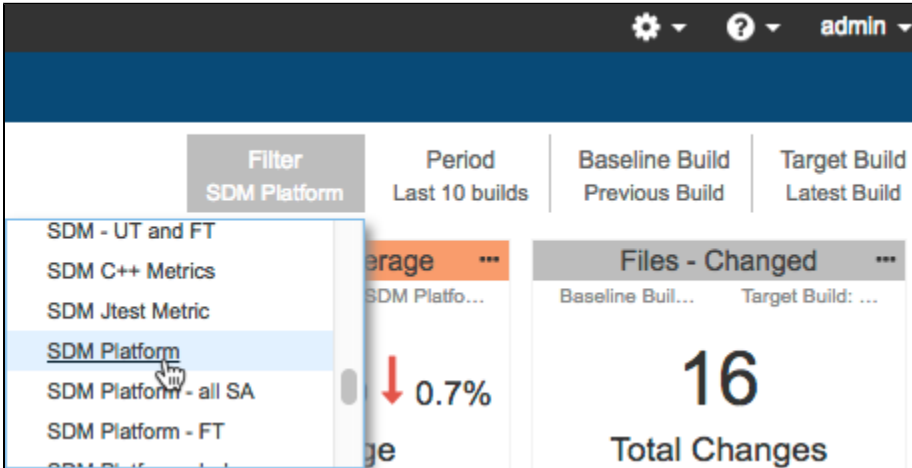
admin

Filter
SDM Platform

Period
Last 10 builds

Baseline Build
Previous Build

Target Build
Latest Build

SDM - UT and FT
SDM C++ Metrics
SDM Jtest Metric
SDM Platform
SDM Platform - all SA
SDM Platform - FT
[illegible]

erage ...
SDM Platfo...
0.7%
ge

Files - Changed ...
Baseline Buil...
Target Build: ...
16
Total Changes